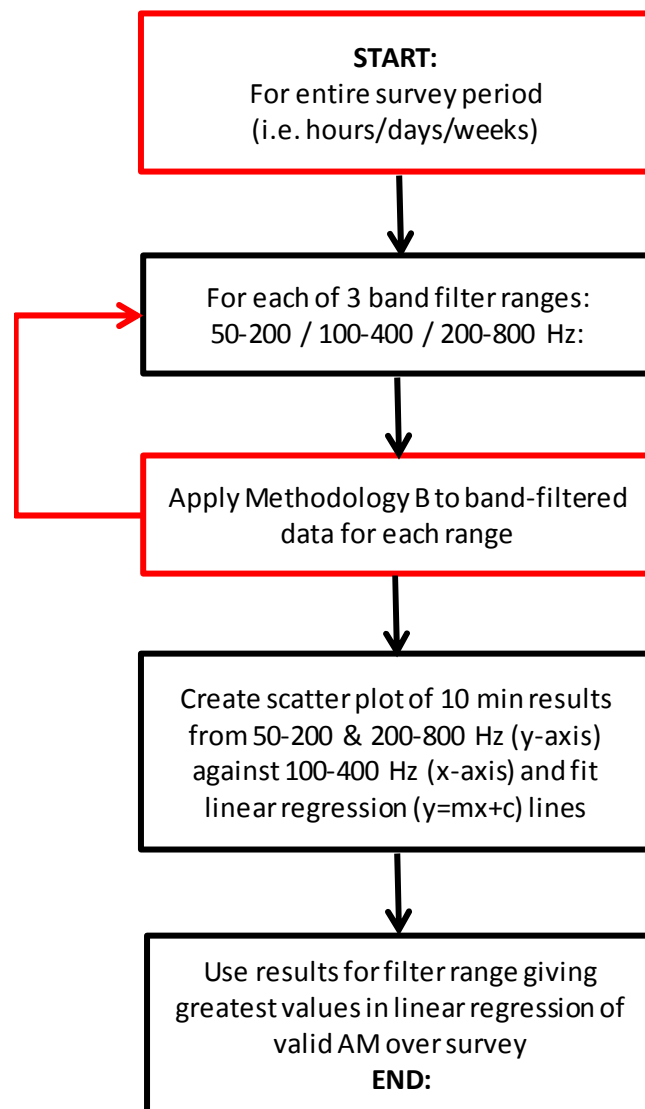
START:
For entire survey period (i.e. hours/days/weeks)

For each of 3 band filter ranges: 50-200 / 100-400 / 200-800 Hz:

Apply Methodology B to band-filtered data for each range

Create scatter plot of 10 min results from 50-200 & 200-800 Hz (y-axis) against 100-400 Hz (x-axis) and fit linear regression (y=mx+c) lines

Use results for filter range giving greatest values in linear regression of valid AM over survey
END: